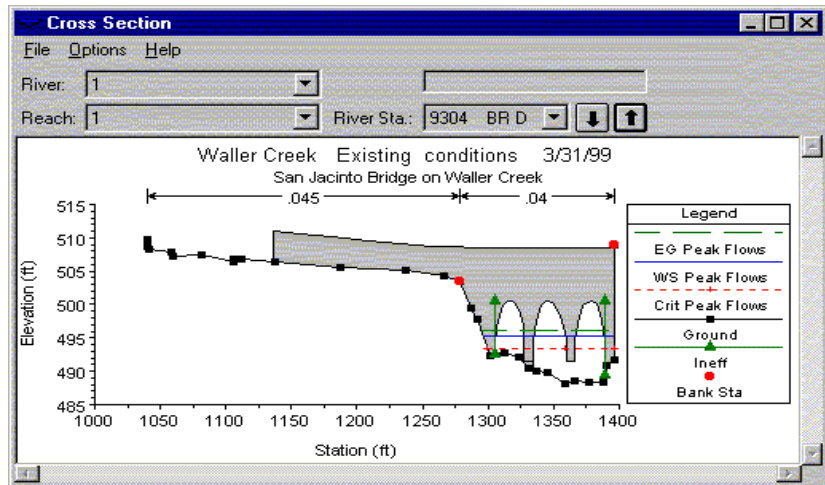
Cross Section

File Options Help

River: 1

Reach: 1

River Sta.: 9304 BR D

Waller Creek Existing conditions 3/31/99
San Jacinto Bridge on Waller Creek

.045

.04

Legend

EG Peak Flows

WS Peak Flows

Crit Peak Flows

Ground

Ineff

Bank Sta

Elevation (ft)

515
510
505
500
495
490
485

1000 1050 1100 1150 1200 1250 1300 1350 1400

Station (ft)